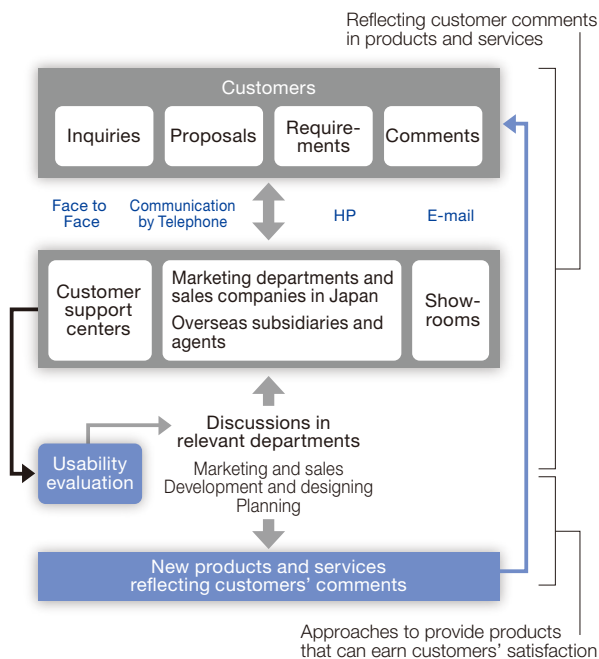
Reflecting customer comments in products and services

Customers

Inquiries

Proposals

Requirements

Comments

Face to Face

Communication by Telephone

HP

E-mail

Customer support centers

Marketing departments and sales companies in Japan

Overseas subsidiaries and agents

Showrooms

Discussions in relevant departments

Marketing and sales
Development and designing
Planning

Usability evaluation

New products and services reflecting customers' comments

Approaches to provide products that can earn customers' satisfaction